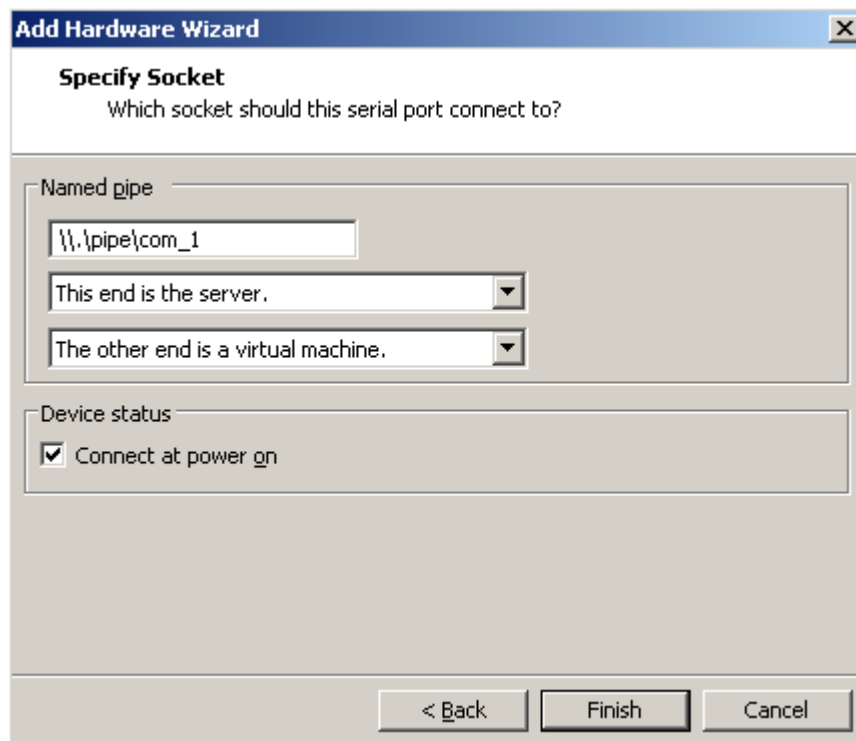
Add Hardware Wizard

Specify Socket
Which socket should this serial port connect to?

Named pipe

\\.\pipe\com_1

This end is the server.

The other end is a virtual machine.

Device status

Connect at power on

< Back

Finish

Cancel